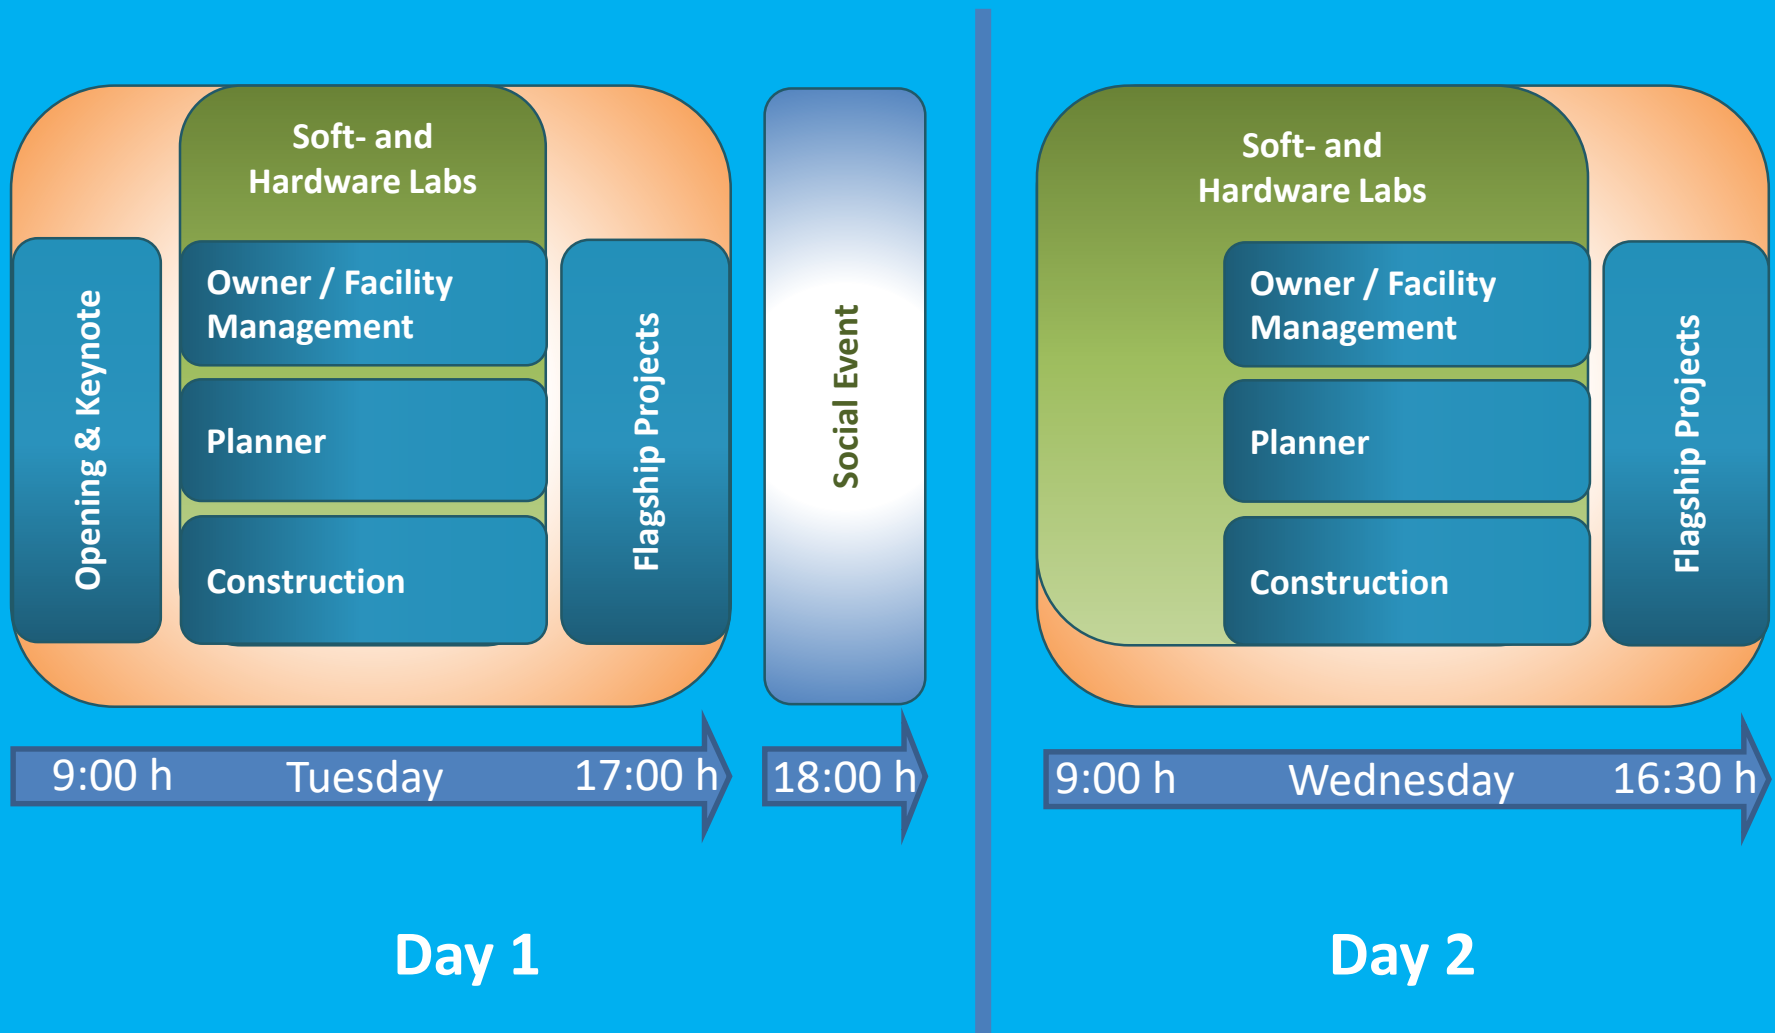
Soft- and Hardware Labs

Opening & Keynote

Owner / Facility Management

Planner

Construction

Flagship Projects

Social Event

9:00 h Tuesday 17:00 h

18:00 h

Day 1

Soft- and Hardware Labs

Owner / Facility Management

Planner

Construction

Flagship Projects

9:00 h Wednesday 16:30 h

Day 2